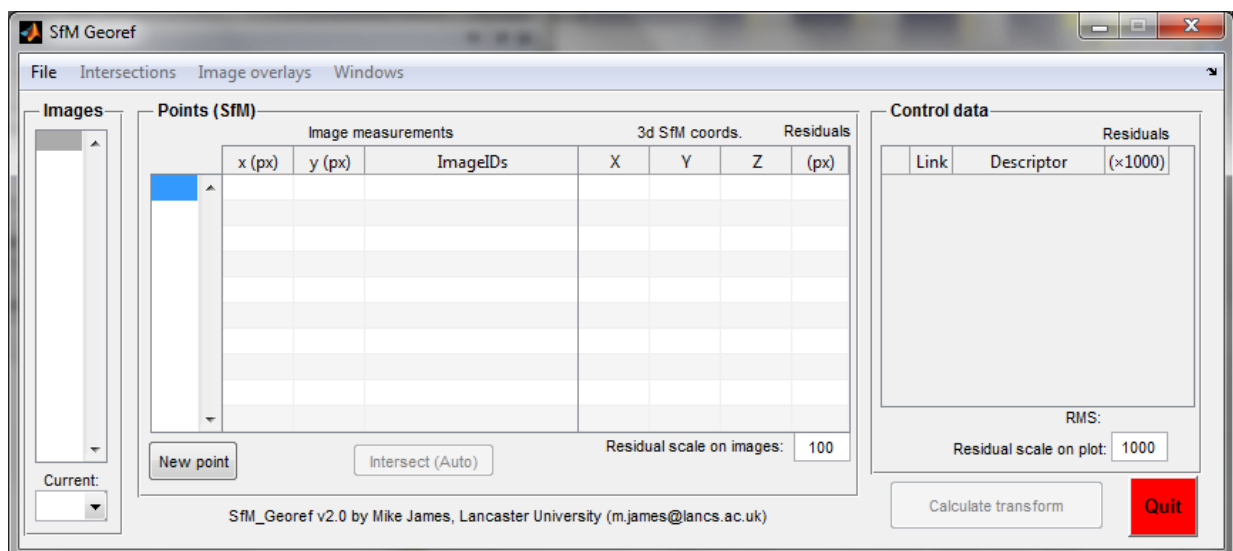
SfM Georef

File Intersections Image overlays Windows

Images

Current:

Points (SfM)

Image measurements 3d SfM coords. Residuals

| x (px) | y (px) | ImageIDs | X | Y | Z | (px) |
|---|---|---|---|---|---|---|

New point

Intersect (Auto)

Residual scale on images: 100

Control data

Residuals

| Link | Descriptor | (×1000) |
|---|---|---|

RMS:

Residual scale on plot: 1000

Calculate transform

Quit

SfM_Georef v2.0 by Mike James, Lancaster University (m.james@lancs.ac.uk)